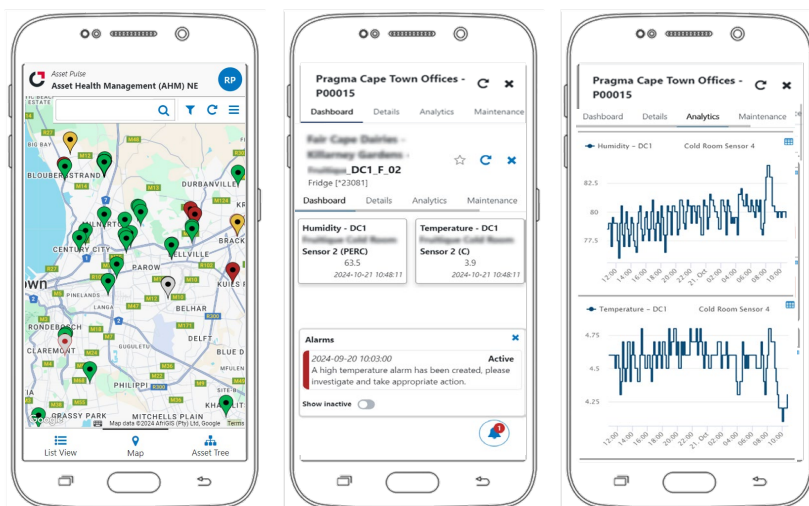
Asset Pulse
Asset Health Management (AHM) NE
RP

BIG BAY
BLOUBERGSTRAND
DURBANVILLE
MILNERTON
CENTURY CITY
BELLVILLE
PAROW
BRACK
KUILS R
PINELANDS
BELHAR
RONDEBOSCH
DELFT
CLAREMONT
PHILIPPI
GRASSY PARK
MITCHELLS PLAIN
KHAYE
own
LANGA
Google
Map data ©2024 AfriGIS (Pty) Ltd, Google Terms

List View
Map
Asset Tree

Pragma Cape Town Offices - P00015
Dashboard
Details
Analytics
Maintenance

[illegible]
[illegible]
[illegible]_DC1_F_02
Fridge [*23081]
Dashboard
Details
Analytics
Maintenance

Humidity - DC1
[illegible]
Sensor 2 (PERC)
63.5
2024-10-21 10:48:11

Temperature - DC1
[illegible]
Sensor 2 (C)
3.9
2024-10-21 10:48:11

Alarms
2024-09-20 10:03:00
Active
A high temperature alarm has been created, please investigate and take appropriate action.
Show inactive
1

Pragma Cape Town Offices - P00015
Dashboard
Details
Analytics
Maintenance

Humidity - DC1
Cold Room Sensor 4
82.5
80
77.5
12:00
14:00
16:00
18:00
20:00
22:00
21. Oct
02:00
04:00
06:00
08:00
10:00

Temperature - DC1
Cold Room Sensor 4
4.75
4.5
4.25
12:00
14:00
16:00
18:00
20:00
22:00
21. Oct
02:00
04:00
06:00
08:00
10:00